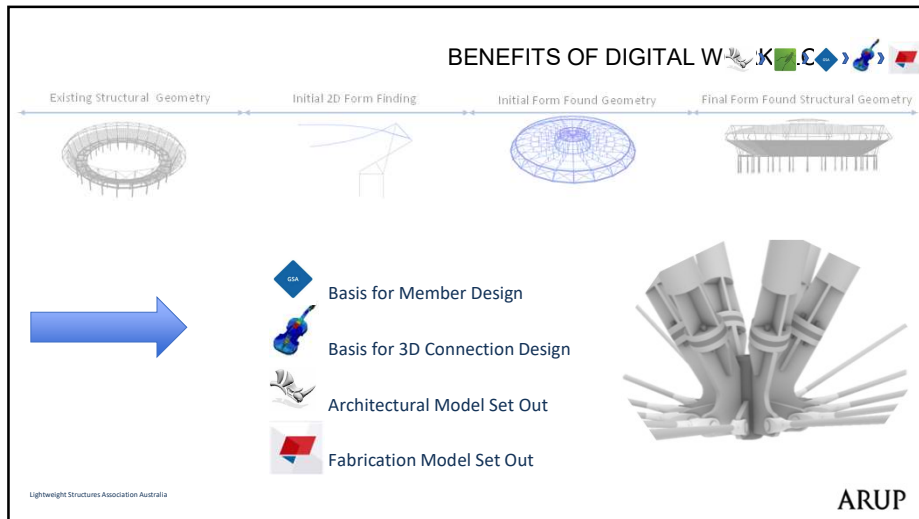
BENEFITS OF DIGITAL W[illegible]K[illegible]

Existing Structural Geometry

Initial 2D Form Finding

Initial Form Found Geometry

Final Form Found Structural Geometry

GSA

Basis for Member Design

Basis for 3D Connection Design

Architectural Model Set Out

Fabrication Model Set Out

Lightweight Structures Association Australia

ARUP